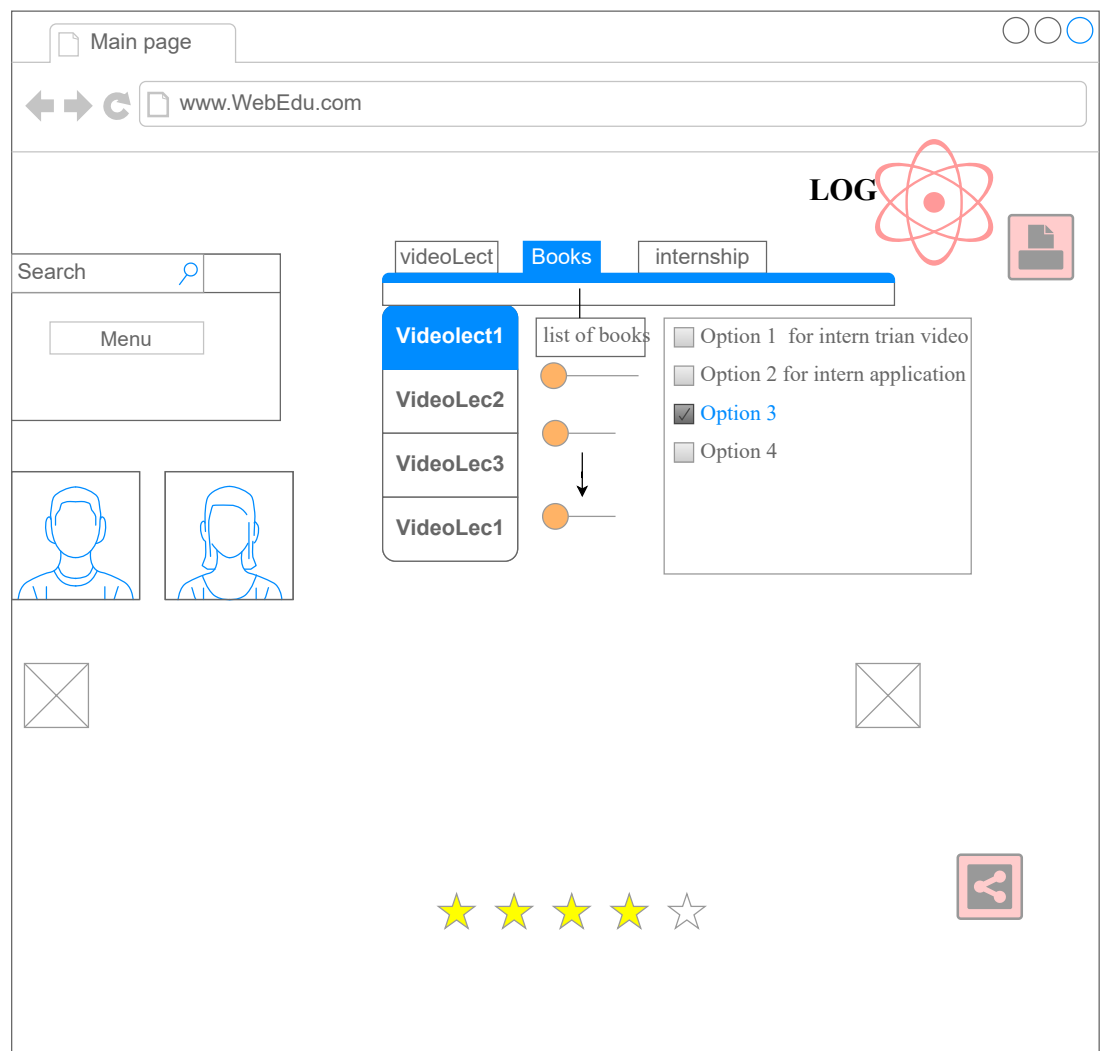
Main page

www.WebEdu.com

LOG

Search

Menu

videoLect Books internship

Videolect1
VideoLec2
VideoLec3
VideoLec1

list of books

Option 1 for intern trian video
Option 2 for intern application
Option 3
Option 4